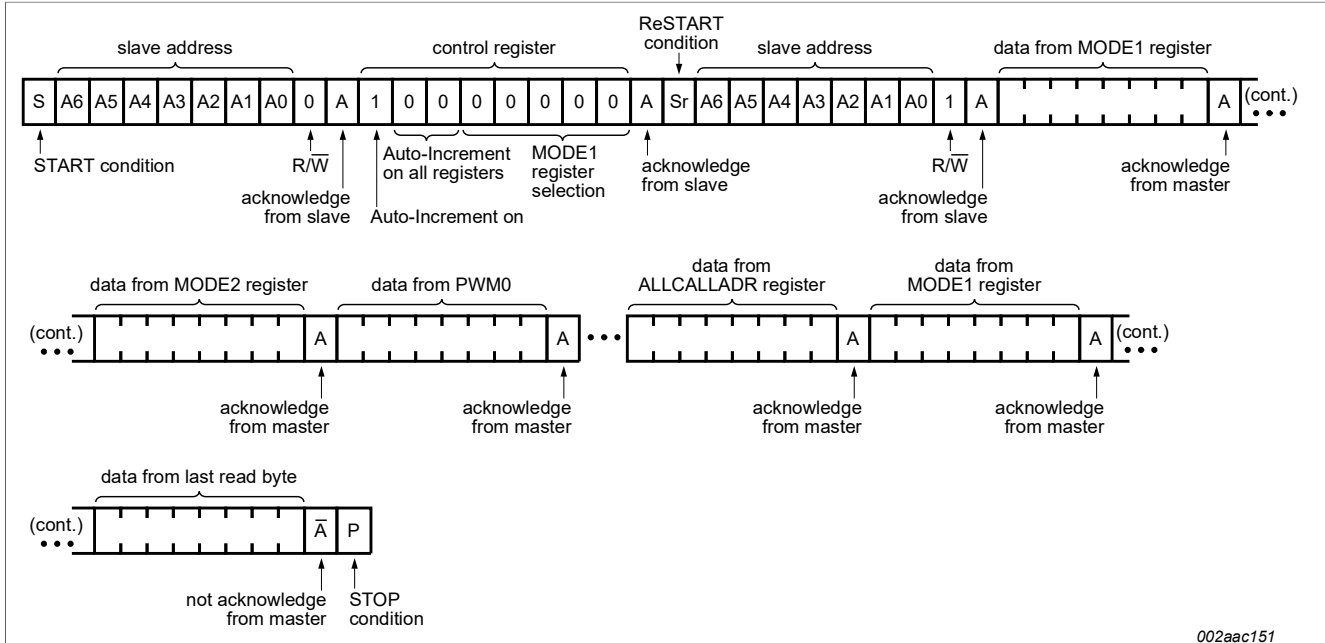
slave address

control register

ReSTART condition

slave address

data from MODE1 register

S A6 A5 A4 A3 A2 A1 A0 0 A 1 0 0 0 0 0 0 0 A Sr A6 A5 A4 A3 A2 A1 A0 1 A A (cont.)

START condition

R/$\overline{W}$

acknowledge from slave

Auto-Increment on all registers

Auto-Increment on

MODE1 register selection

acknowledge from slave

R/$\overline{W}$

acknowledge from slave

acknowledge from master

data from MODE2 register

data from PWM0

data from ALLCALLADR register

data from MODE1 register

(cont.) A A A A (cont.)

acknowledge from master

acknowledge from master

acknowledge from master

acknowledge from master

data from last read byte

(cont.) $\overline{A}$ P

not acknowledge from master

STOP condition

002aac151